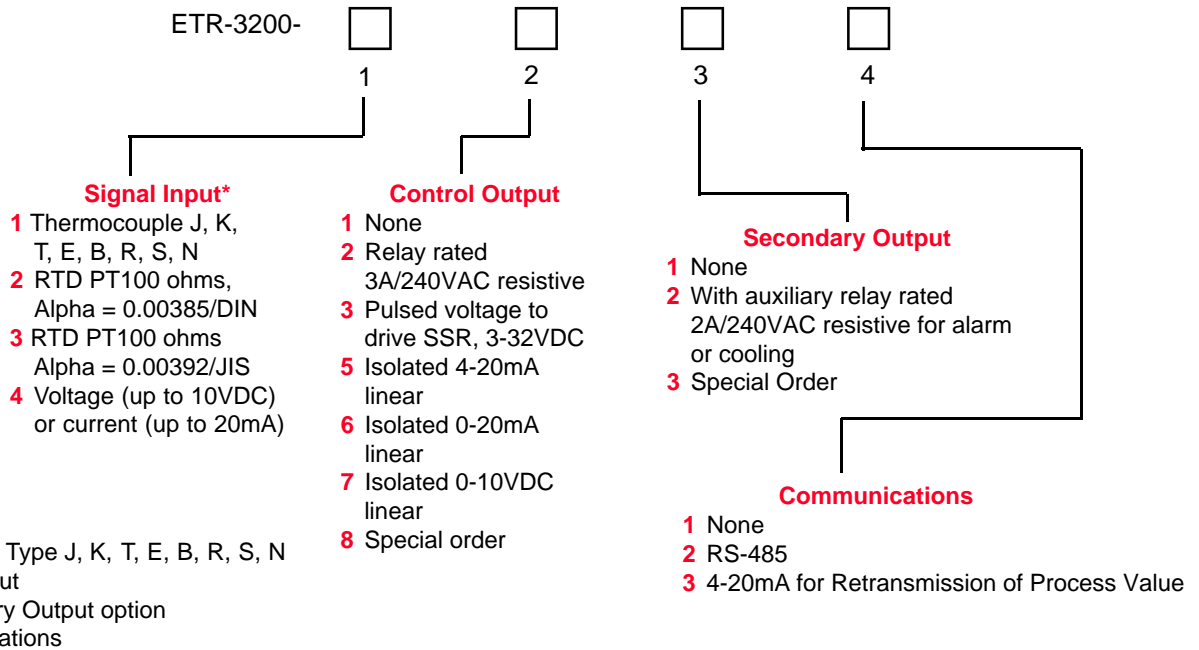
ETR-3200-

1 2 3 4

Signal Input*
1 Thermocouple J, K, T, E, B, R, S, N
2 RTD PT100 ohms, Alpha = 0.00385/DIN
3 RTD PT100 ohms Alpha = 0.00392/JIS
4 Voltage (up to 10VDC) or current (up to 20mA)

Control Output
1 None
2 Relay rated 3A/240VAC resistive
3 Pulsed voltage to drive SSR, 3-32VDC
5 Isolated 4-20mA linear
6 Isolated 0-20mA linear
7 Isolated 0-10VDC linear
8 Special order

Secondary Output
1 None
2 With auxiliary relay rated 2A/240VAC resistive for alarm or cooling
3 Special Order

Communications
1 None
2 RS-485
3 4-20mA for Retransmission of Process Value

Type J, K, T, E, B, R, S, N
ut
y Output option
ations